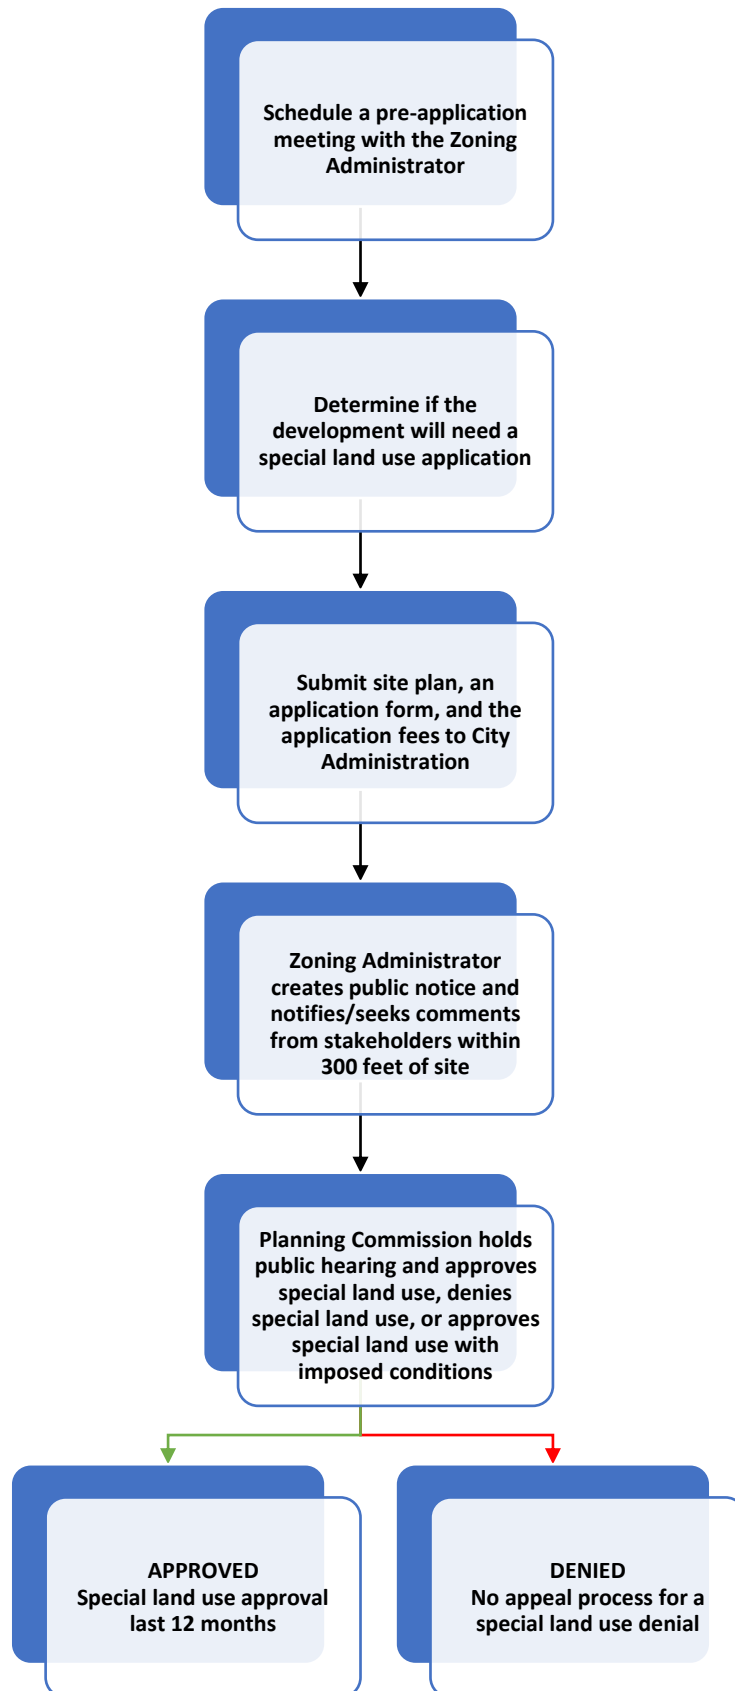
Schedule a pre-application meeting with the Zoning Administrator

Determine if the development will need a special land use application

Submit site plan, an application form, and the application fees to City Administration

Zoning Administrator creates public notice and notifies/seeks comments from stakeholders within 300 feet of site

Planning Commission holds public hearing and approves special land use, denies special land use, or approves special land use with imposed conditions

APPROVED
Special land use approval last 12 months

DENIED
No appeal process for a special land use denial